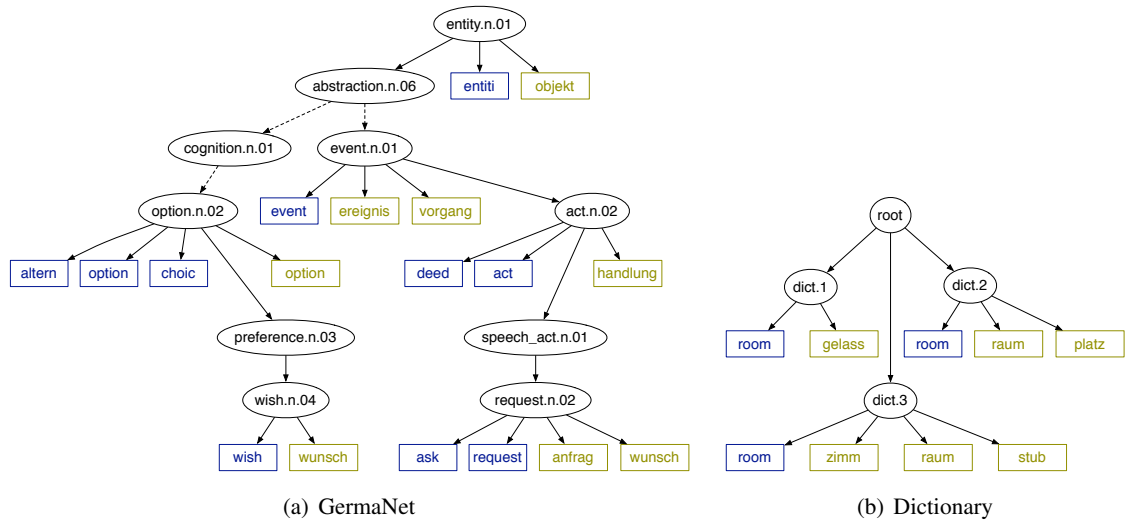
entity.n.01

abstraction.n.06

entiti

objekt

cognition.n.01

event.n.01

option.n.02

event

ereignis

vorgang

act.n.02

altern

option

choic

option

deed

act

handlung

preference.n.03

speech_act.n.01

wish.n.04

request.n.02

wish

wunsch

ask

request

anfrag

wunsch

(a) GermaNet

root

dict.1

dict.2

room

gelass

room

raum

platz

dict.3

room

zimm

raum

stub

(b) Dictionary